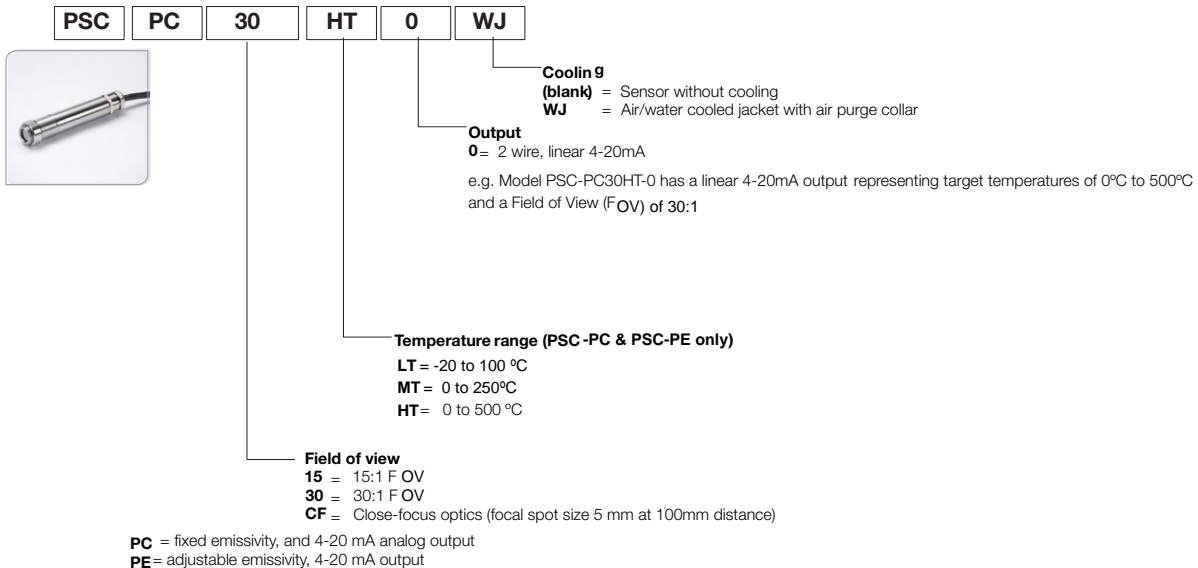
| PSC | PC | 30 | HT | 0 | WJ |
|---|---|---|---|---|---|

**Cooling**
**(blank)** = Sensor without cooling
**WJ** = Air/water cooled jacket with air purge collar

**Output**
**0** = 2 wire, linear 4-20mA

e.g. Model PSC-PC30HT-0 has a linear 4-20mA output representing target temperatures of 0ºC to 500ºC and a Field of View (FOV) of 30:1

**Temperature range (PSC-PC & PSC-PE only)**
**LT** = -20 to 100 ºC
**MT** = 0 to 250ºC
**HT** = 0 to 500 ºC

**Field of view**
**15** = 15:1 FOV
**30** = 30:1 FOV
**CF** = Close-focus optics (focal spot size 5 mm at 100mm distance)

**PC** = fixed emissivity, and 4-20 mA analog output
**PE** = adjustable emissivity, 4-20 mA output